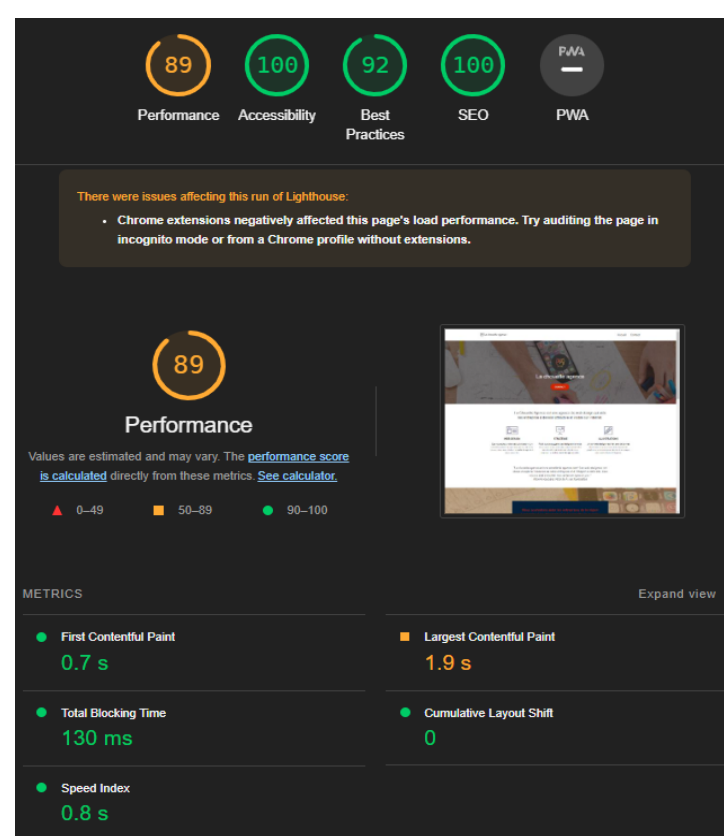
89
Performance

100
Accessibility

92
Best Practices

100
SEO

PWA
PWA

There were issues affecting this run of Lighthouse:

- Chrome extensions negatively affected this page's load performance. Try auditing the page in incognito mode or from a Chrome profile without extensions.

89

Performance

Values are estimated and may vary. The performance score is calculated directly from these metrics. See calculator.

0–49 50–89 90–100

La chouette agence

METRICS

Expand view

First Contentful Paint
0.7 s

Largest Contentful Paint
1.9 s

Total Blocking Time
130 ms

Cumulative Layout Shift
0

Speed Index
0.8 s